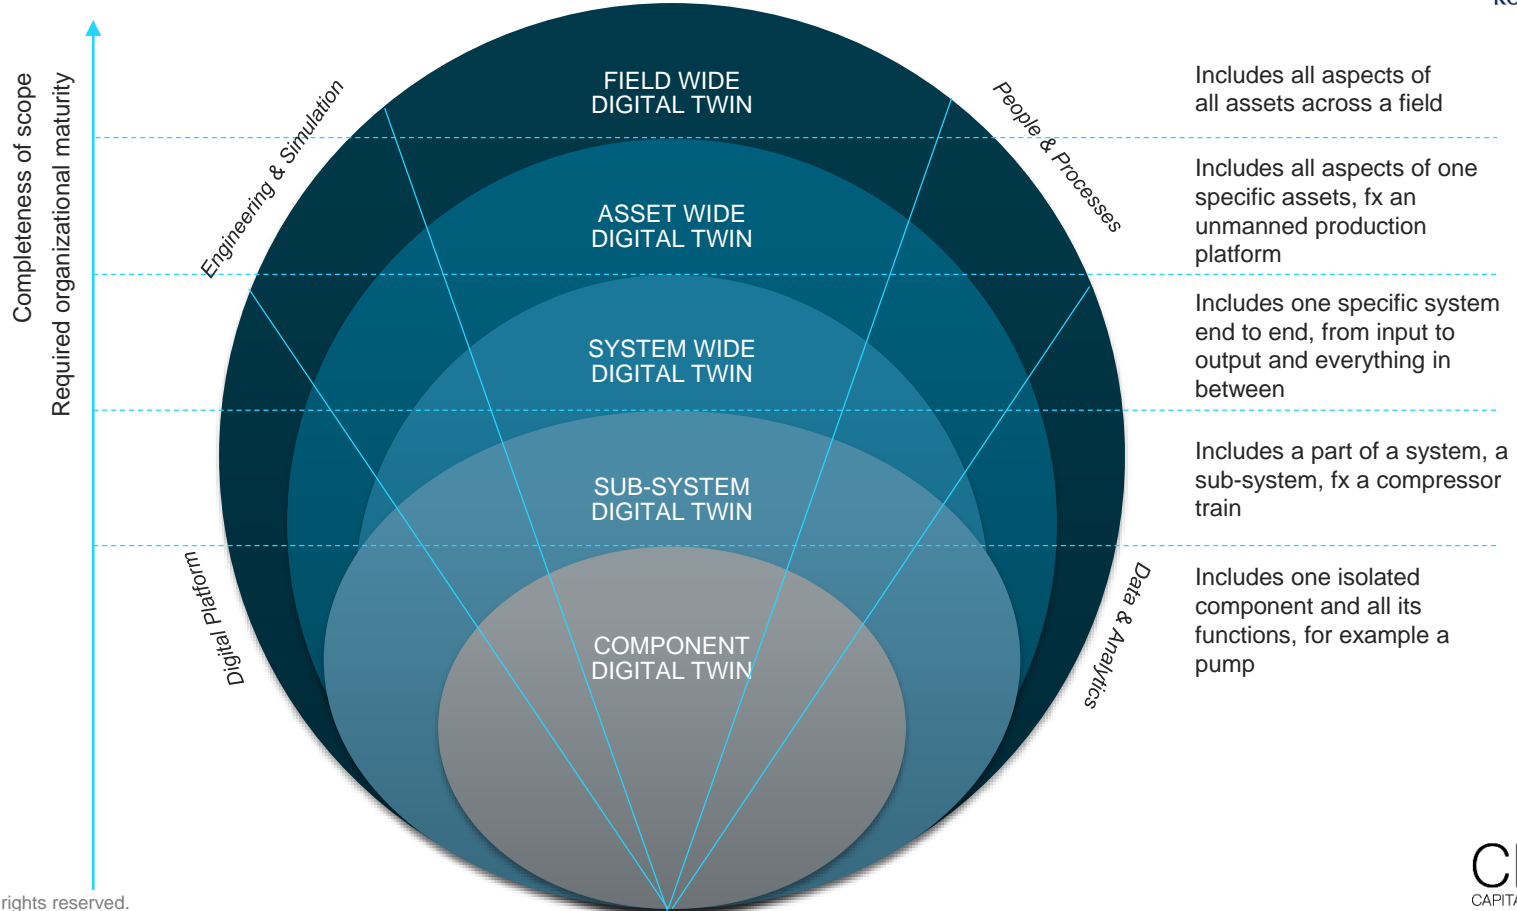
Completeness of scope
Required organizational maturity

Engineering & Simulation

FIELD WIDE DIGITAL TWIN

People & Processes

Includes all aspects of all assets across a field

ASSET WIDE DIGITAL TWIN

Includes all aspects of one specific assets, fx an unmanned production platform

SYSTEM WIDE DIGITAL TWIN

Includes one specific system end to end, from input to output and everything in between

SUB-SYSTEM DIGITAL TWIN

Includes a part of a system, a sub-system, fx a compressor train

Digital Platform

COMPONENT DIGITAL TWIN

Data & Analytics

Includes one isolated component and all its functions, for example a pump

rights reserved.

C
CAPIT